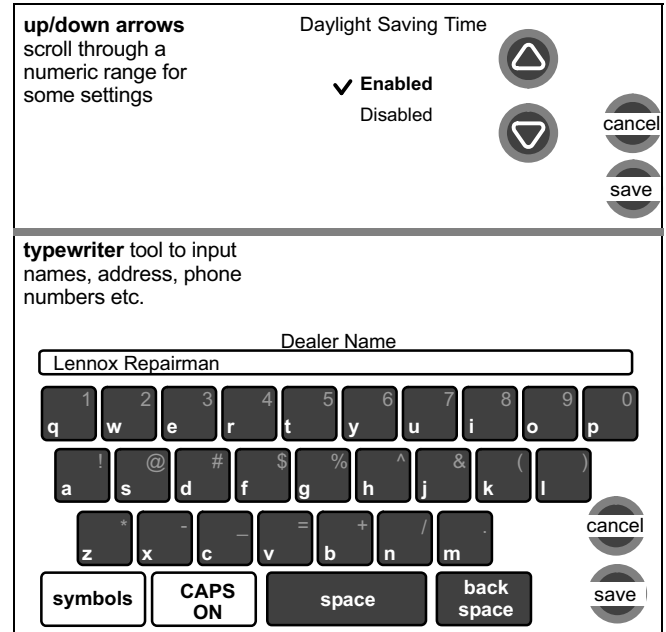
**up/down arrows** scroll through a numeric range for some settings

Daylight Saving Time

✓ **Enabled**

Disabled

cancel

save

**typewriter** tool to input names, address, phone numbers etc.

Dealer Name

Lennox Repairman

1 q 2 w 3 e 4 r 5 t 6 y 7 u 8 i 9 o 0 p

! a @ s # d $ f % g ^ h & j ( k ) l

* z - x _ c = v + b / n . m

symbols

CAPS ON

space

back space

cancel

save